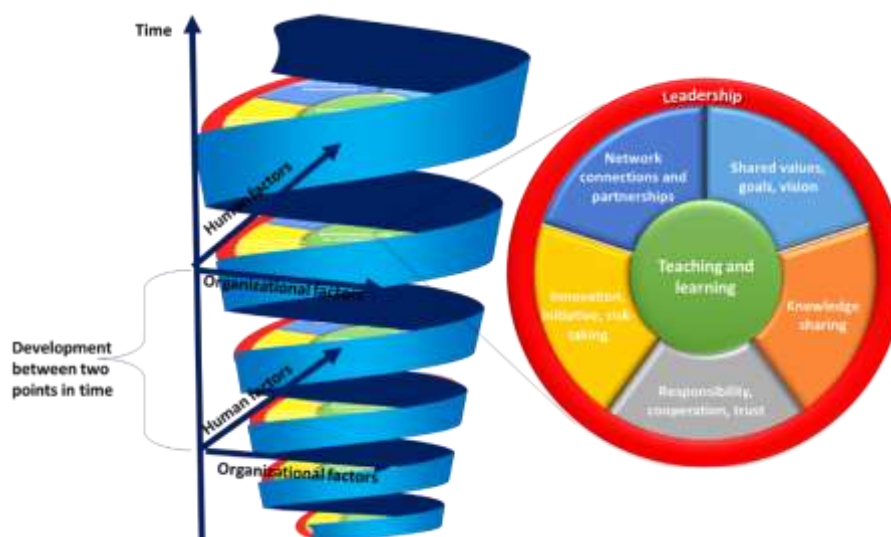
Time

Human factors

Organizational factors

Development between two points in time

Human factors

Organizational factors

Leadership

Network connections and partnerships

Shared values, goals, vision

Teaching and learning

Innovation, initiative, risk-taking

Knowledge sharing

Responsibility, cooperation, trust